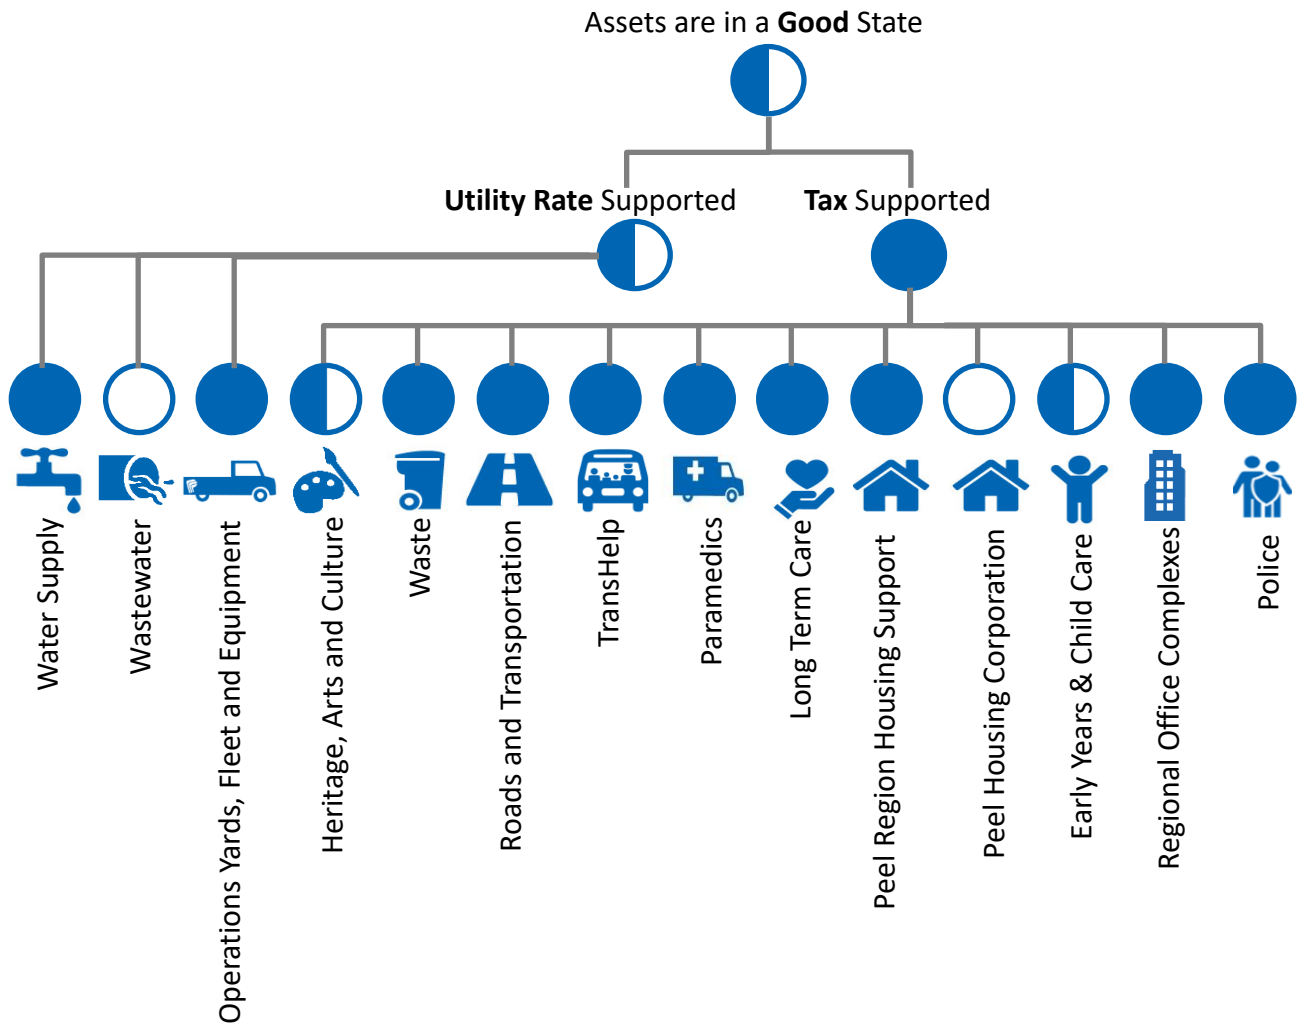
Assets are in a **Good** State

**Utility Rate** Supported

**Tax** Supported

Water Supply

Wastewater

Operations Yards, Fleet and Equipment

Heritage, Arts and Culture

Waste

Roads and Transportation

TransHelp

Paramedics

Long Term Care

Peel Region Housing Support

Peel Housing Corporation

Early Years & Child Care

Regional Office Complexes

Police